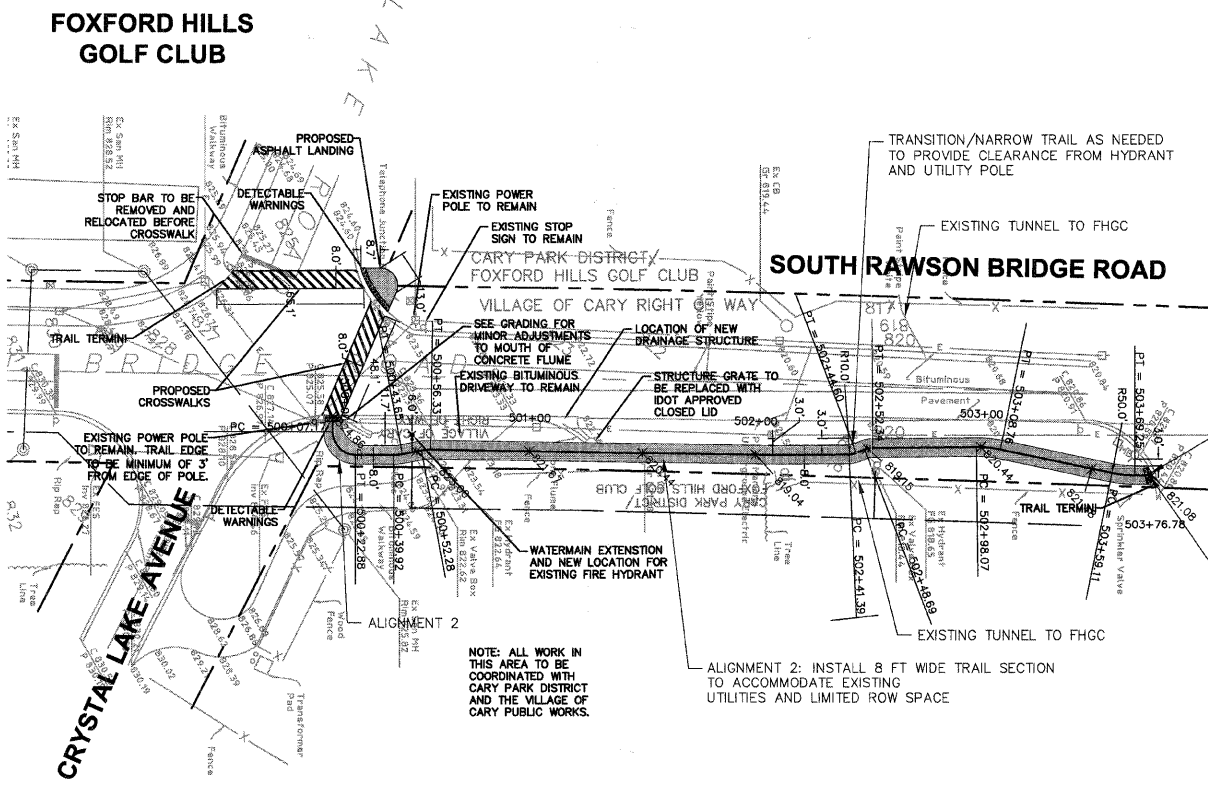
FOXFORD HILLS GOLF CLUB

PROPOSED ASPHALT LANDING

STOP BAR TO BE REMOVED AND RELOCATED BEFORE CROSSWALK

DETECTABLE WARNINGS

EXISTING POWER POLE TO REMAIN

EXISTING STOP SIGN TO REMAIN

TRANSITION/NARROW TRAIL AS NEEDED TO PROVIDE CLEARANCE FROM HYDRANT AND UTILITY POLE

EXISTING TUNNEL TO FHGC

CARY PARK DISTRICT
FOXFORD HILLS GOLF CLUB

SOUTH RAWSON BRIDGE ROAD

VILLAGE OF CARY RIGHT OF WAY

TRAIL TERMINI

SEE GRADING FOR MINOR ADJUSTMENTS TO MOUTH OF CONCRETE FLUME

LOCATION OF NEW DRAINAGE STRUCTURE

EXISTING BITUMINOUS DRIVEWAY TO REMAIN

STRUCTURE GRATE TO BE REPLACED WITH IDOT APPROVED CLOSED LID

PROPOSED CROSSWALKS

PC = 500+07

PT = 500+56.33

501+00

502+00

PT = 502+46.60

R10.0

PT = 502+52.

503+00

PT = 503+08.76

R50.0

PT = 503+69.25

EXISTING POWER POLE TO REMAIN. TRAIL EDGE TO BE MINIMUM OF 3' FROM EDGE OF POLE.

DETECTABLE WARNINGS

PT = 500+22.88

PC = 500+39.92

PC = 500+52.28

WATERMAIN EXTENSION AND NEW LOCATION FOR EXISTING FIRE HYDRANT

PC = 502+41.39

PC = 502+48.69

PC = 502+98.07

PC = 503+59.11

TRAIL TERMINI

503+76.78

821.08

EXISTING TUNNEL TO FHGC

CARY PARK DISTRICT
FOXFORD HILLS GOLF CLUB

ALIGNMENT 2

NOTE: ALL WORK IN THIS AREA TO BE COORDINATED WITH CARY PARK DISTRICT AND THE VILLAGE OF CARY PUBLIC WORKS.

ALIGNMENT 2: INSTALL 8 FT WIDE TRAIL SECTION TO ACCOMMODATE EXISTING UTILITIES AND LIMITED ROW SPACE

CRYSTAL LAKE AVENUE

8.0'
8.7'
8.0'
3.0'
3.0'
8.0'

Bituminous Pavement
Fence
Tree Line
Wood Fence
Transformer Pad
Rip Rap
Sprinkler Valve
Ex CB Gr 819.44
Ex San MH Rim 828.52
Ex Hydrant